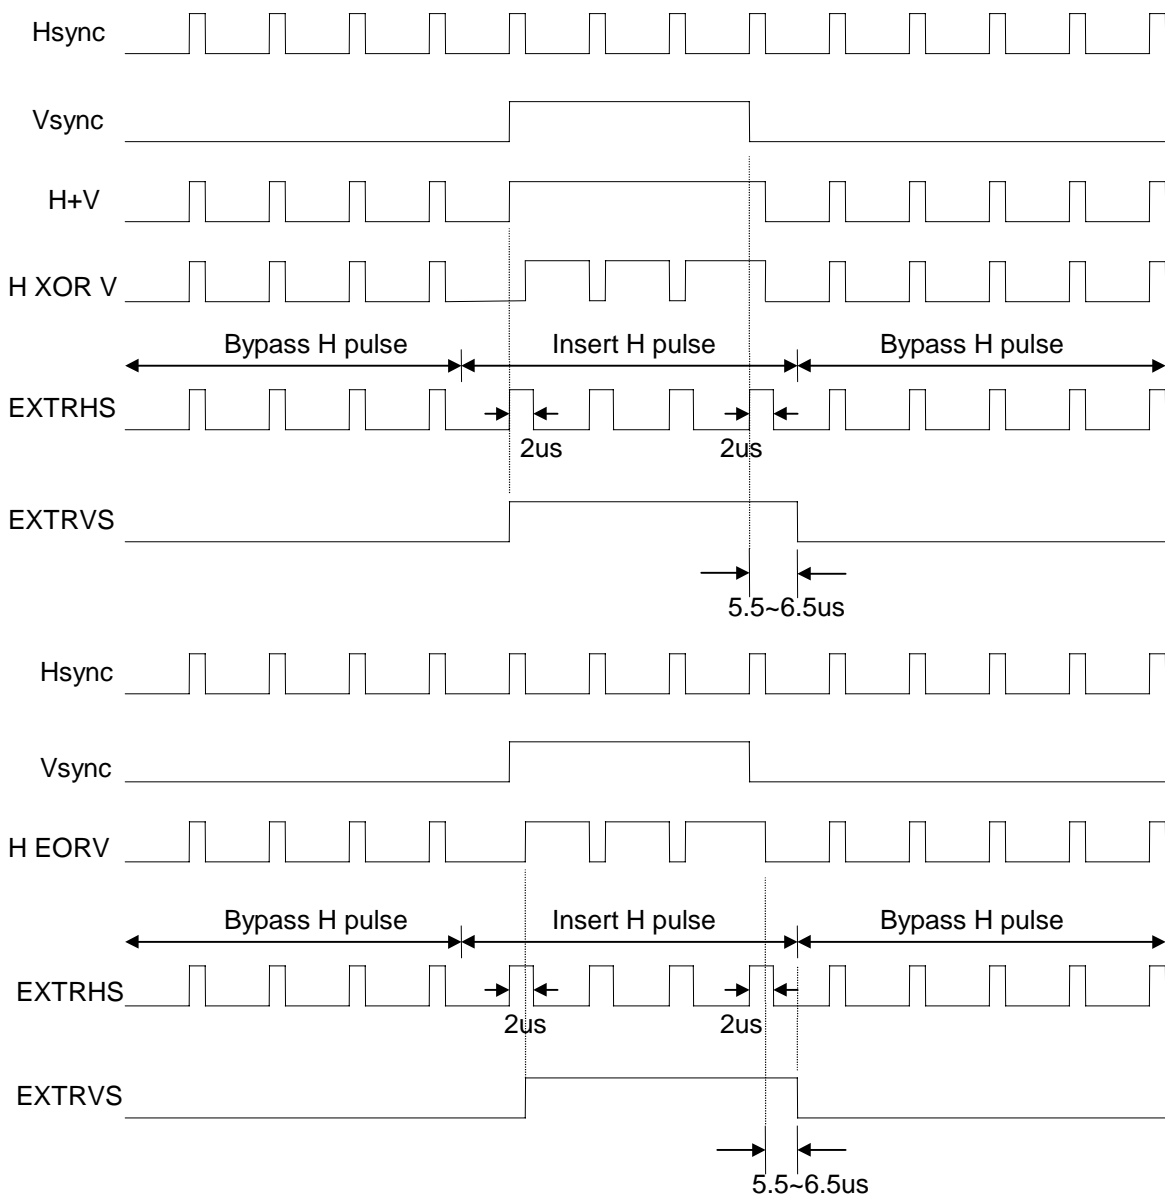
Hsync

Vsync

H+V

H XOR V

Bypass H pulse

Insert H pulse

Bypass H pulse

EXTRHS

2us

2us

EXTRVS

5.5~6.5us

Hsync

Vsync

H EORV

Bypass H pulse

Insert H pulse

Bypass H pulse

EXTRHS

2us

2us

EXTRVS

5.5~6.5us